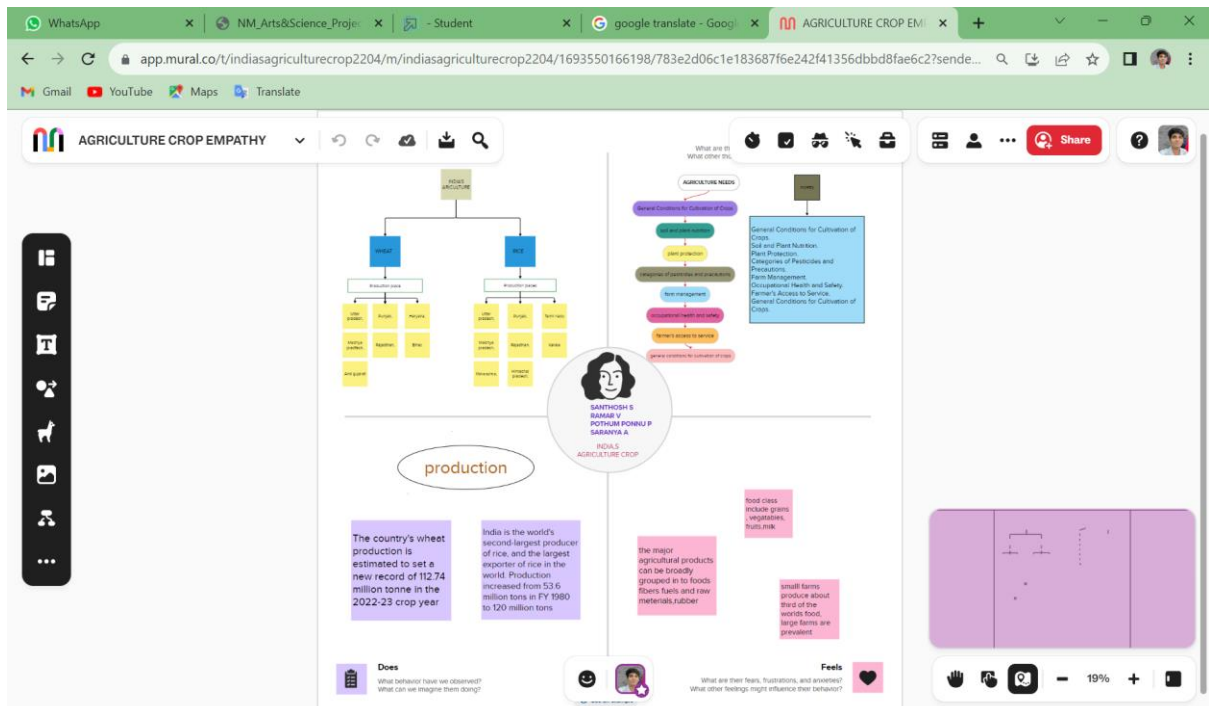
WhatsApp
NM_Arts&Science_Projec
- Student
google translate - Goog
AGRICULTURE CROP EM

app.mural.co/t/indiasagriculturecrop2204/m/indiasagriculturecrop2204/1693550166198/783e2d06c1e183687f6e242f41356dbbd8fae6c2?sende...

Gmail YouTube Maps Translate

AGRICULTURE CROP EMPATHY

Share

What are th
What other th

INDIAS AGRICULTURE

WHEAT
RICE

Production places
Production places

Uttar pradesh
Punjab
Haryana
Madhya pradesh
Rajasthan
Bihar
Gujarat

Uttar pradesh
Punjab
Tamil nadu
Madhya pradesh
Rajasthan
Kerala
Maharashtra
Himachal pradesh

AGRICULTURE NEEDS
General Conditions for Cultivation of Crops
soil and plant nutrition
plant protection
categories of pesticides and precautions
farm management
occupational health and safety
farmer's access to service
general conditions for cultivation of crops

General Conditions for Cultivation of Crops.
Soil and Plant Nutrition.
Plant Protection.
Categories of Pesticides and Precautions.
Farm Management.
Occupational Health and Safety.
Farmer's Access to Service.
General Conditions for Cultivation of Crops.

SANTHOSH S
RAMAR V
POTHUM PONNU P
SARANYA A

INDIAS
AGRICULTURE CROP

production

The country's wheat production is estimated to set a new record of 112.74 million tonne in the 2022-23 crop year

India is the world's second-largest producer of rice, and the largest exporter of rice in the world. Production increased from 53.6 million tons in FY 1980 to 120 million tons

food class include grains , vegatables, fruits,mik

the major agricultural products can be broadly grouped in to foods fibers fuels and raw meterials,rubber

small farms produce about third of the worlds food, large farms are prevalent

Does
What behavior have we observed?
What can we imagine them doing?

Feels
What are their fears, frustrations, and anxieties?
What other feelings might influence their behavior?

19%